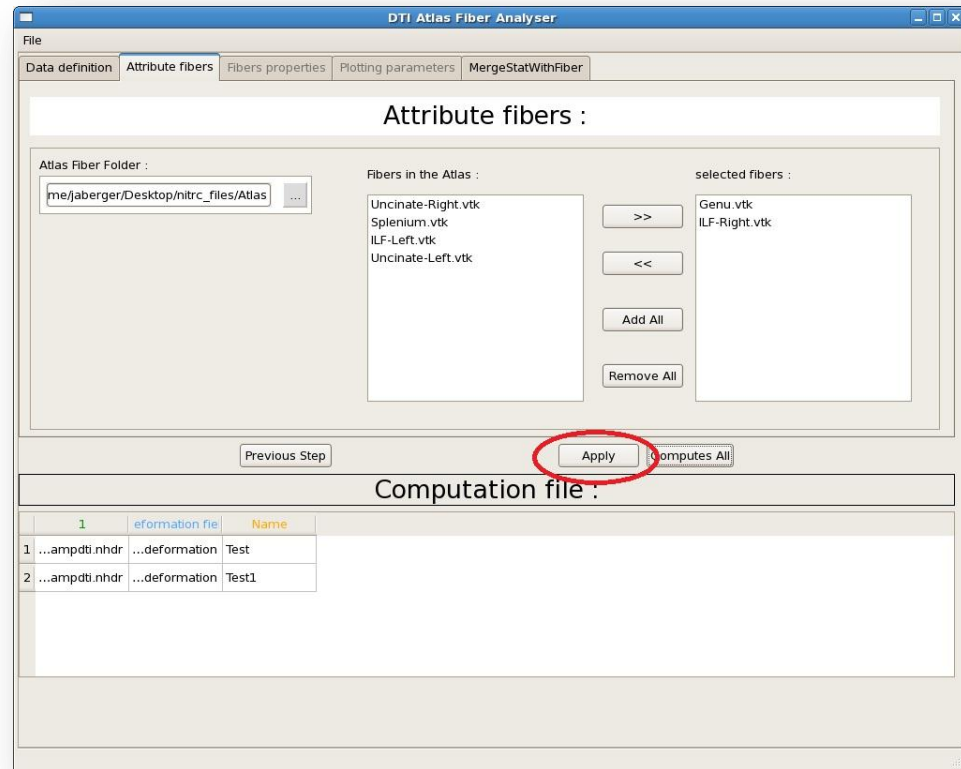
DTI Atlas Fiber Analyser

File

Data definition | Attribute fibers | Fibers properties | Plotting parameters | MergeStatWithFiber

Attribute fibers :

Atlas Fiber Folder :

me/jaberger/Desktop/nitrc_files/Atlas ...

Fibers in the Atlas :

Uncinate-Right.vtk
Splenium.vtk
ILF-Left.vtk
Uncinate-Left.vtk

>>

<<

Add All

Remove All

selected fibers :

Genu.vtk
ILF-Right.vtk

Previous Step

Apply

Computes All

Computation file :

| | 1 | eformation fie | Name |
|---|---|---|---|
| 1 | ...ampdti.nhdr | ...deformation | Test |
| 2 | ...ampdti.nhdr | ...deformation | Test1 |